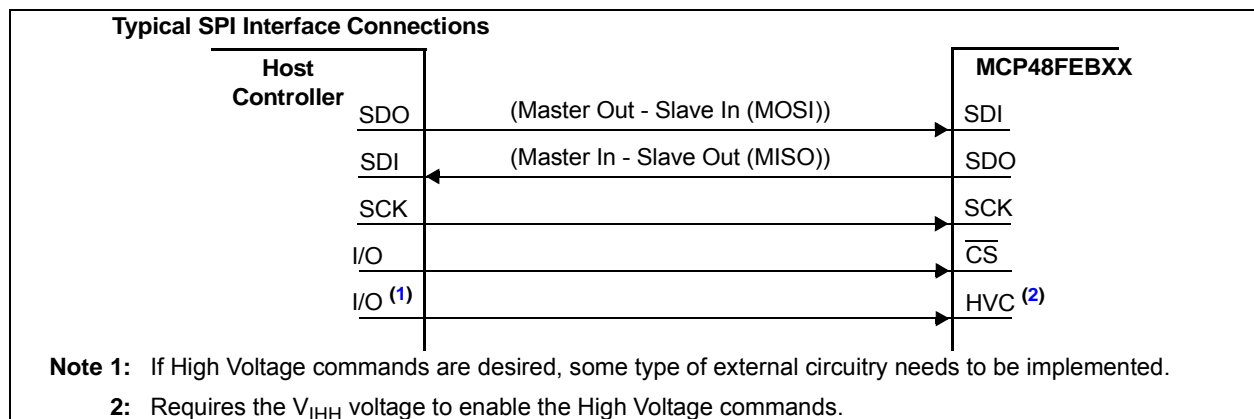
Typical SPI Interface Connections

Host Controller

MCP48FEBXX

SDO (Master Out - Slave In (MOSI)) SDI

SDI (Master In - Slave Out (MISO)) SDO

SCK SCK

I/O $\overline{CS}$

I/O $^{(1)}$ HVC $^{(2)}$

Note 1: If High Voltage commands are desired, some type of external circuitry needs to be implemented.

2: Requires the $V_{IHH}$ voltage to enable the High Voltage commands.